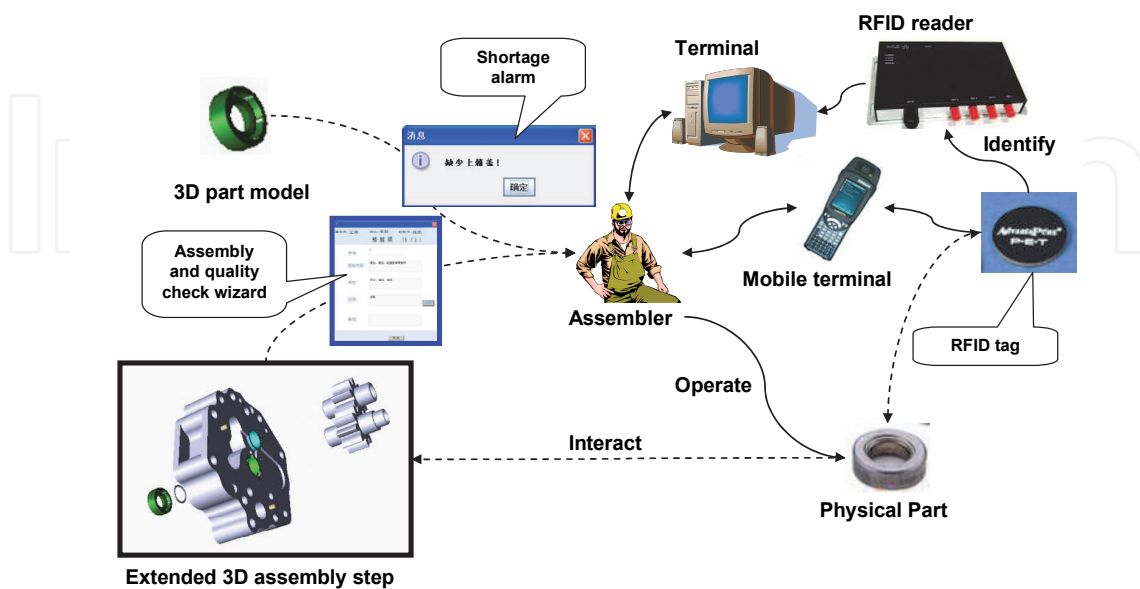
Shortage alarm

Terminal

RFID reader

消息

缺少上端盖!

确定

3D part model

Identify

Assembly and quality check wizard

检验票 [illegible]

Assembler

Mobile terminal

RFID tag

Operate

Interact

Physical Part

Extended 3D assembly step